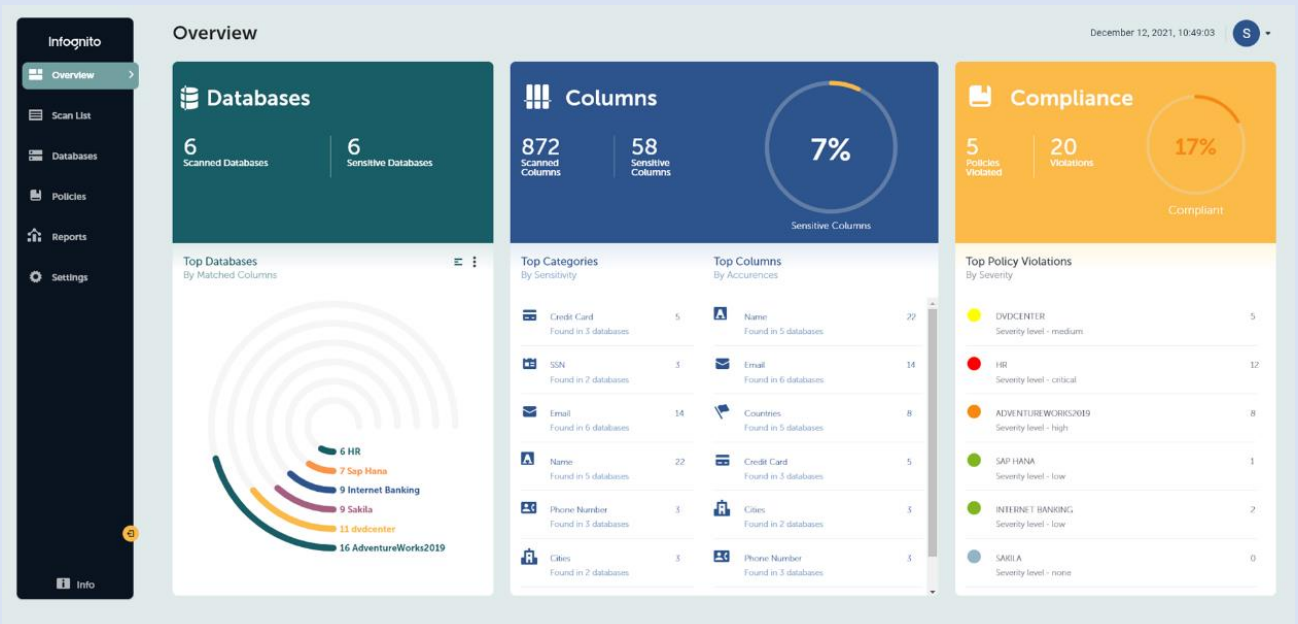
Infognito

Overview
Scan List
Databases
Policies
Reports
Settings

Info

Overview

December 12, 2021, 10:49:03 S

Databases
6
Scanned Databases
6
Sensitive Databases

Columns
872
Scanned Columns
58
Sensitive Columns
7%
Sensitive Columns

Compliance
5
Policies Violated
20
Violations
17%
Compliant

Top Databases
By Matched Columns

6 HR
7 Sap Hana
9 Internet Banking
9 Sakila
11 dvdcenter
16 AdventureWorks2019

Top Categories
By Sensitivity

Credit Card
Found in 3 databases
5

SSN
Found in 2 databases
3

Email
Found in 6 databases
14

Name
Found in 5 databases
22

Phone Number
Found in 3 databases
3

Cities
Found in 2 databases
3

Top Columns
By Accurences

Name
Found in 5 databases
22

Email
Found in 6 databases
14

Countries
Found in 5 databases
8

Credit Card
Found in 3 databases
5

Cities
Found in 2 databases
3

Phone Number
Found in 3 databases
3

Top Policy Violations
By Severity

DVDCENTER
Severity level - medium
5

HR
Severity level - critical
12

ADVENTUREWORKS2019
Severity level - high
8

SAP HANA
Severity level - low
1

INTERNET BANKING
Severity level - low
2

SAKILA
Severity level - none
0